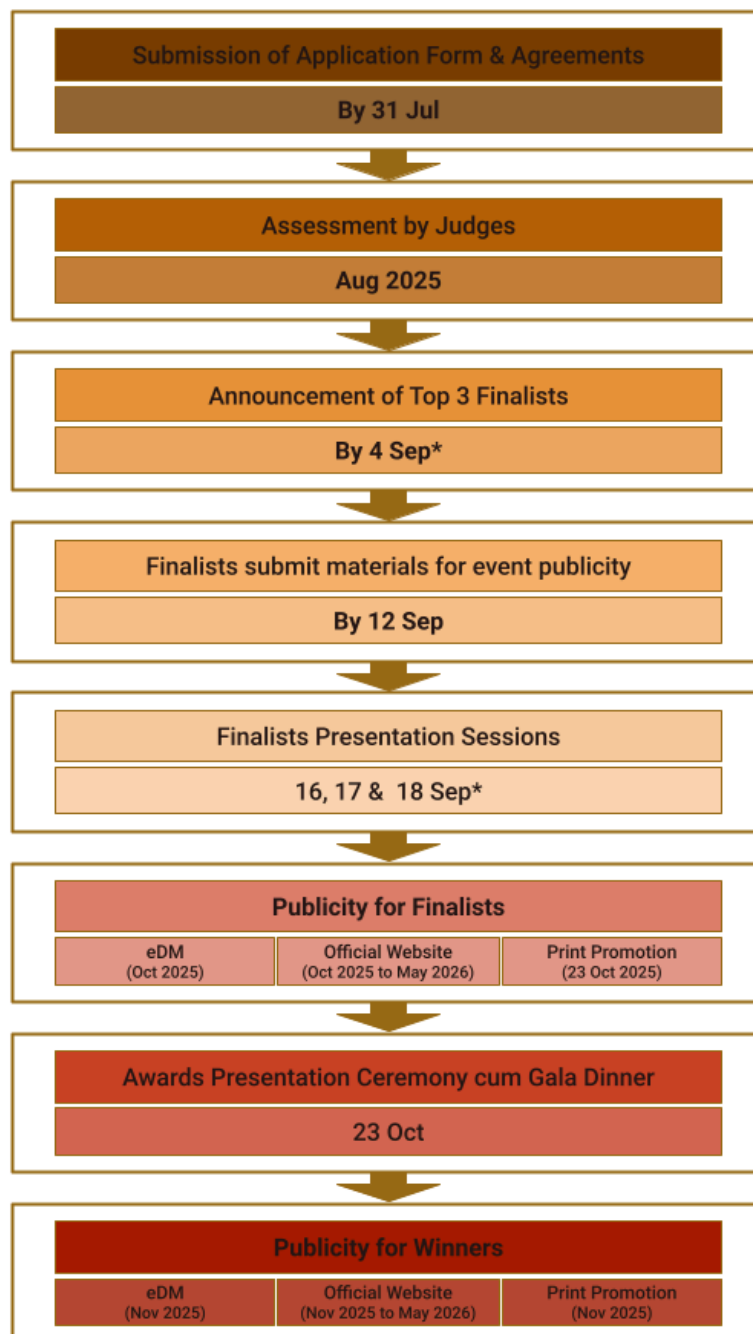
Submission of Application Form & Agreements

By 31 Jul

Assessment by Judges

Aug 2025

Announcement of Top 3 Finalists

By 4 Sep*

Finalists submit materials for event publicity

By 12 Sep

Finalists Presentation Sessions

16, 17 & 18 Sep*

Publicity for Finalists

| eDM (Oct 2025) | Official Website (Oct 2025 to May 2026) | Print Promotion (23 Oct 2025) |
|---|---|---|

Awards Presentation Ceremony cum Gala Dinner

23 Oct

Publicity for Winners

| eDM (Nov 2025) | Official Website (Nov 2025 to May 2026) | Print Promotion (Nov 2025) |
|---|---|---|